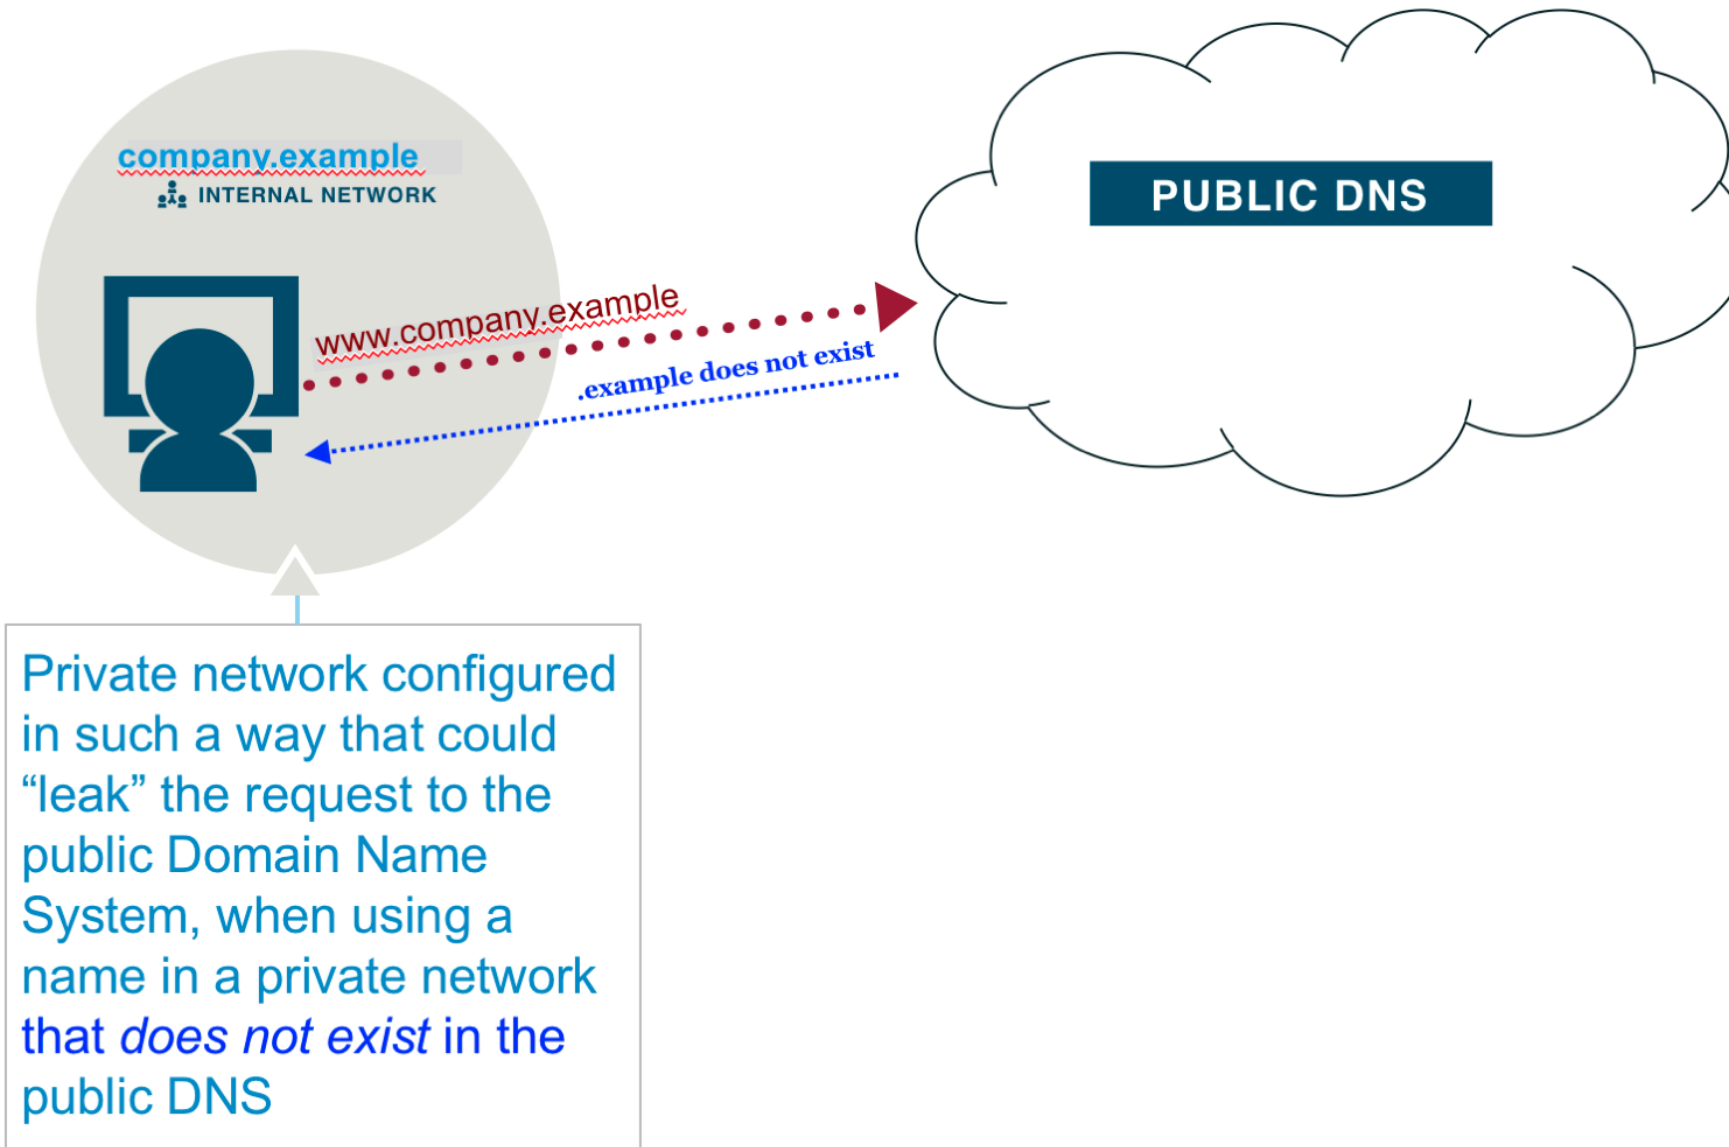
company.example
INTERNAL NETWORK

www.company.example

.example does not exist

PUBLIC DNS

Private network configured in such a way that could “leak” the request to the public Domain Name System, when using a name in a private network that *does not exist* in the public DNS